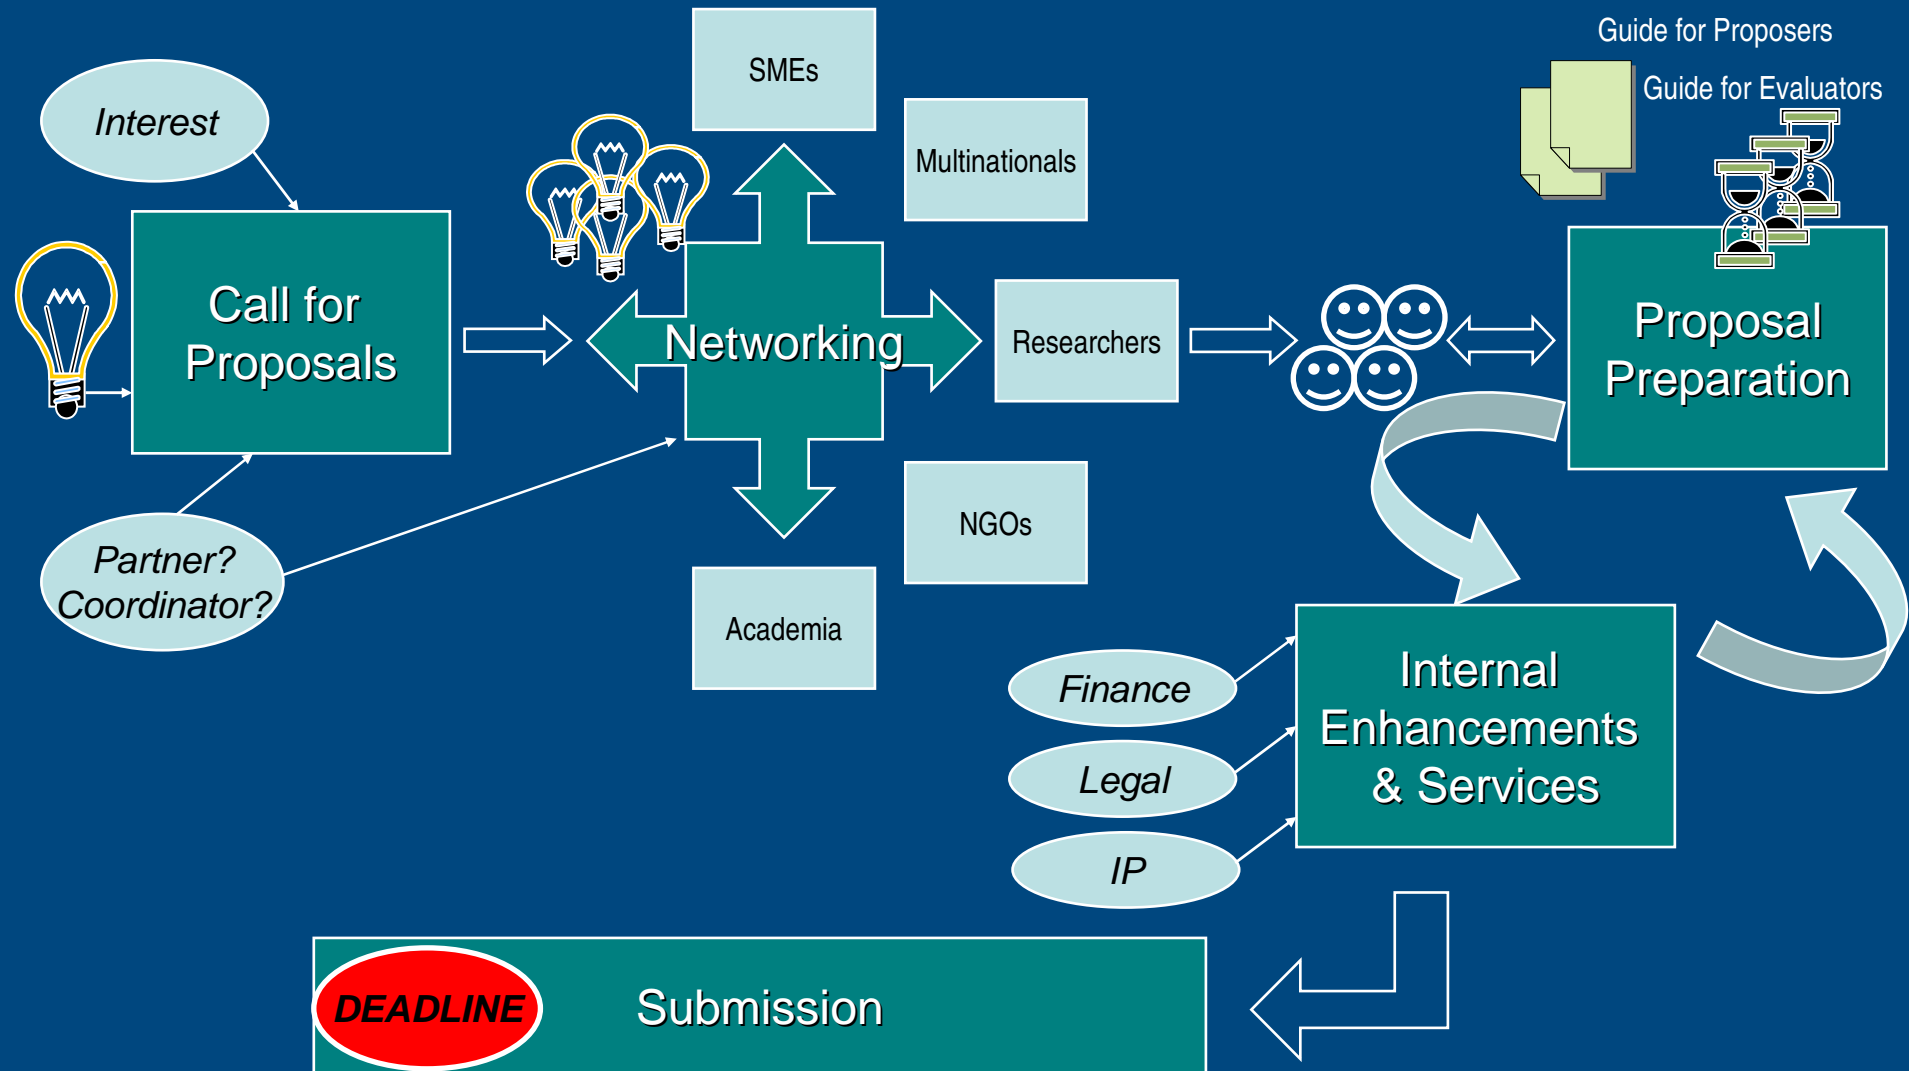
Interest

Call for Proposals

Partner? Coordinator?

SMEs

Multinationals

Networking

Researchers

NGOs

Academia

Guide for Proposers

Guide for Evaluators

Proposal Preparation

Internal Enhancements & Services

Finance

Legal

IP

DEADLINE

Submission